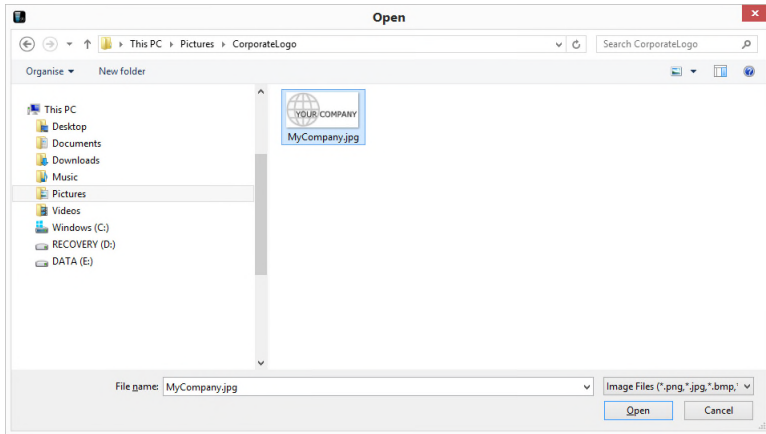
Open

This PC › Pictures › CorporateLogo

Search CorporateLogo

Organise ▾ New folder

This PC
Desktop
Documents
Downloads
Music
Pictures
Videos
Windows (C:)
RECOVERY (D:)
DATA (E:)

YOUR COMPANY
MyCompany.jpg

File name: MyCompany.jpg

Image Files (*.png,*.jpg,*.bmp,'

Open Cancel